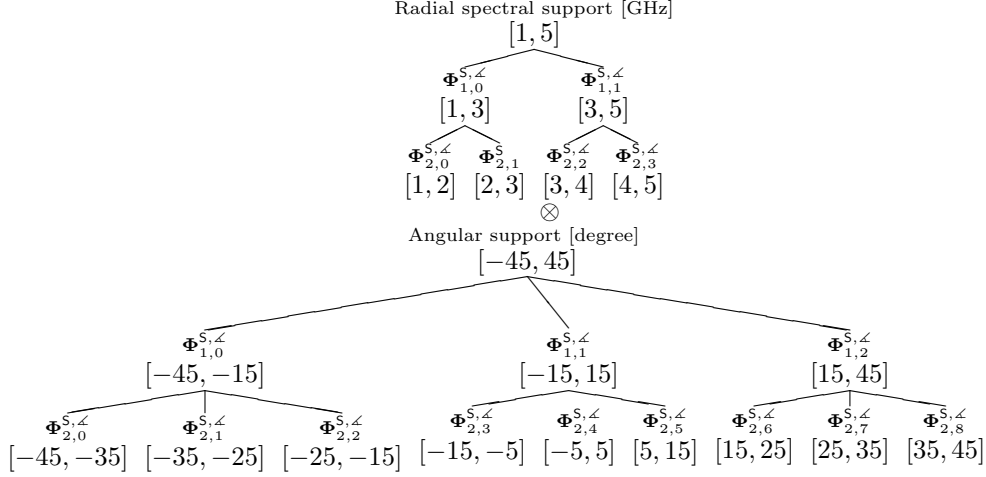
Radial spectral support [GHz]

$[1,5]$

$\mathbf{\Phi}_{1,0}^{\mathsf{S},\measuredangle}$ $\mathbf{\Phi}_{1,1}^{\mathsf{S},\measuredangle}$

$[1,3]$ $[3,5]$

$\mathbf{\Phi}_{2,0}^{\mathsf{S},\measuredangle}$ $\mathbf{\Phi}_{2,1}^{\mathsf{S}}$ $\mathbf{\Phi}_{2,2}^{\mathsf{S},\measuredangle}$ $\mathbf{\Phi}_{2,3}^{\mathsf{S},\measuredangle}$

$[1,2]$ $[2,3]$ $[3,4]$ $[4,5]$

$\otimes$

Angular support [degree]

$[-45,45]$

$\mathbf{\Phi}_{1,0}^{\mathsf{S},\measuredangle}$ $\mathbf{\Phi}_{1,1}^{\mathsf{S},\measuredangle}$ $\mathbf{\Phi}_{1,2}^{\mathsf{S},\measuredangle}$

$[-45,-15]$ $[-15,15]$ $[15,45]$

$\mathbf{\Phi}_{2,0}^{\mathsf{S},\measuredangle}$ $\mathbf{\Phi}_{2,1}^{\mathsf{S},\measuredangle}$ $\mathbf{\Phi}_{2,2}^{\mathsf{S},\measuredangle}$ $\mathbf{\Phi}_{2,3}^{\mathsf{S},\measuredangle}$ $\mathbf{\Phi}_{2,4}^{\mathsf{S},\measuredangle}$ $\mathbf{\Phi}_{2,5}^{\mathsf{S},\measuredangle}$ $\mathbf{\Phi}_{2,6}^{\mathsf{S},\measuredangle}$ $\mathbf{\Phi}_{2,7}^{\mathsf{S},\measuredangle}$ $\mathbf{\Phi}_{2,8}^{\mathsf{S},\measuredangle}$

$[-45,-35]$ $[-35,-25]$ $[-25,-15]$ $[-15,-5]$ $[-5,5]$ $[5,15]$ $[15,25]$ $[25,35]$ $[35,45]$